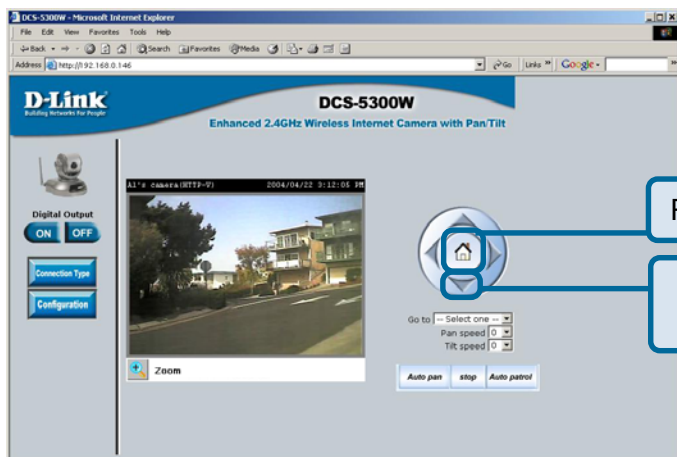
DCS-5300W - Microsoft Internet Explorer

File Edit View Favorites Tools Help

Back Search Favorites Media

Address http://192.168.0.146

Go Links Google

D-Link
Building Networks for People

DCS-5300W

Enhanced 2.4GHz Wireless Internet Camera with Pan/Tilt

Digital Output

ON OFF

Connection Type

Configuration

Al's camera(HTTP-V) 2004/04/22 3:12:05 PM

Zoom

Go to -- Select one --

Pan speed 0

Tilt speed 0

Auto pan stop Auto patrol

F